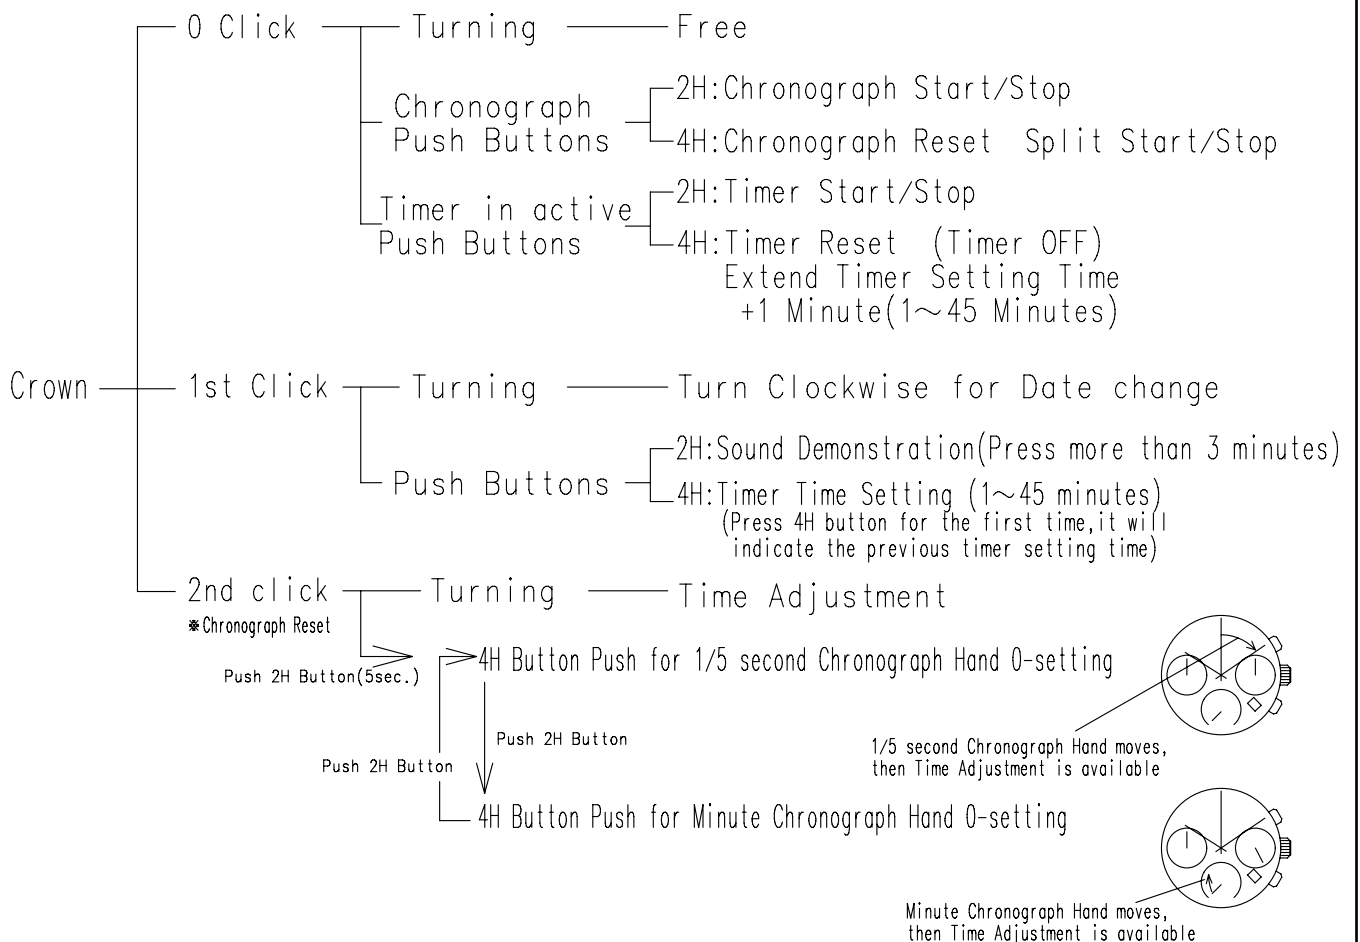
Crown

0 Click
Turning
Free

Chronograph Push Buttons
2H:Chronograph Start/Stop
4H:Chronograph Reset Split Start/Stop

Timer in active Push Buttons
2H:Timer Start/Stop
4H:Timer Reset (Timer OFF)
Extend Timer Setting Time
+1 Minute(1～45 Minutes)

1st Click
Turning
Turn Clockwise for Date change

Push Buttons
2H:Sound Demonstration(Press more than 3 minutes)
4H:Timer Time Setting (1～45 minutes)
(Press 4H button for the first time,it will indicate the previous timer setting time)

2nd click
Turning
Time Adjustment
※Chronograph Reset
Push 2H Button(5sec.)
4H Button Push for 1/5 second Chronograph Hand 0-setting
Push 2H Button
Push 2H Button
4H Button Push for Minute Chronograph Hand 0-setting

1/5 second Chronograph Hand moves, then Time Adjustment is available

Minute Chronograph Hand moves, then Time Adjustment is available